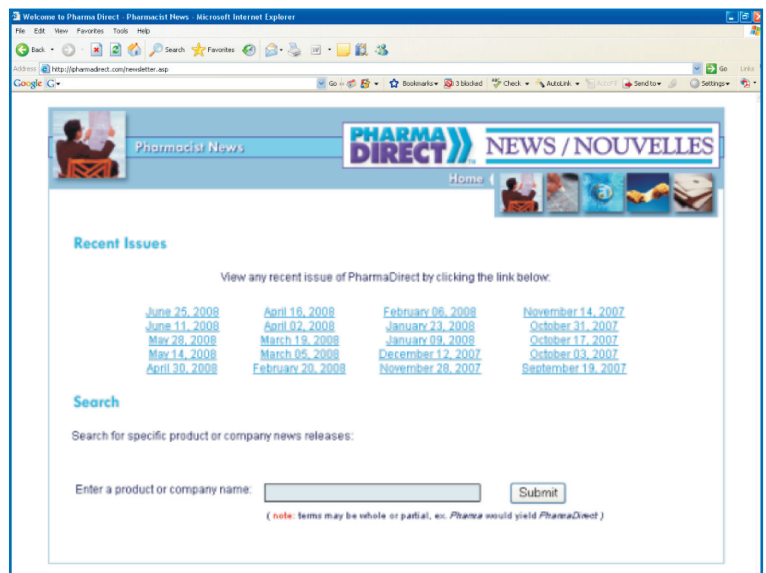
Welcome to Pharma Direct - Pharmacist News - Microsoft Internet Explorer

File Edit View Favorites Tools Help

Back Search Favorites

Address http://pharmadirect.com/newsletter.asp Go Links

Google G- Go Bookmarks 3 blocked Check AutoLink AutoFill Send to Settings

Pharmacist News

PHARMA DIRECT NEWS / NOUVELLES

Home

Recent Issues

View any recent issue of PharmaDirect by clicking the link below:

June 25, 2008
June 11, 2008
May 28, 2008
May 14, 2008
April 30, 2008

April 16, 2008
April 02, 2008
March 19, 2008
March 05, 2008
February 20, 2008

February 06, 2008
January 23, 2008
January 09, 2008
December 12, 2007
November 28, 2007

November 14, 2007
October 31, 2007
October 17, 2007
October 03, 2007
September 19, 2007

Search

Search for specific product or company news releases:

Enter a product or company name: Submit

( note: terms may be whole or partial, ex. Pharma would yield PharmaDirect )